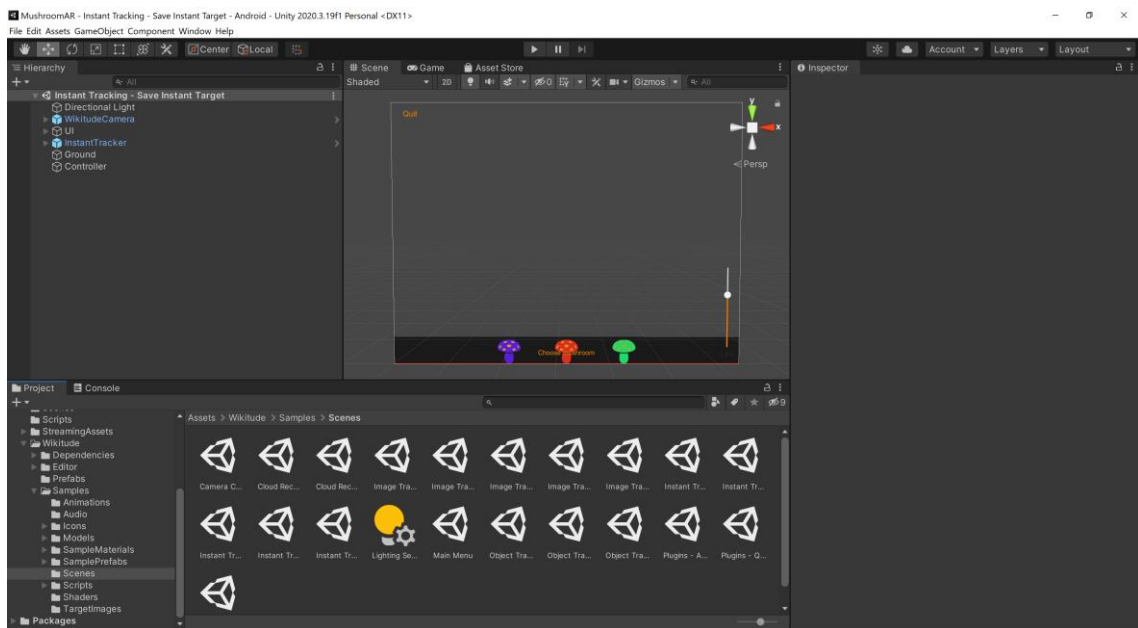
MushroomAR - Instant Tracking - Save Instant Target - Android - Unity 2020.3.19f1 Personal <DX11>
File Edit Assets GameObject Component Window Help

Center Local

Account Layers Layout

Hierarchy
All
Instant Tracking - Save Instant Target
Directional Light
WikitudeCamera
UI
InstantTracker
Ground
Controller

Scene Game Asset Store
Shaded 2D 0 Gizmos All
Quit
y
x
Persp
Choose Mushroom

Inspector

Project Console
Scripts
StreamingAssets
Wikitude
Dependencies
Editor
Prefabs
Samples
Animations
Audio
Icons
Models
SampleMaterials
SamplePrefabs
Scenes
Scripts
Shaders
TargetImages
Packages

Assets > Wikitude > Samples > Scenes
9

Camera C... Cloud Rec... Cloud Rec... Image Tra... Image Tra... Image Tra... Image Tra... Image Tra... Instant Tr... Instant Tr...
Instant Tr... Instant Tr... Instant Tr... Lighting Se... Main Menu Object Tra... Object Tra... Object Tra... Plugins - A... Plugins - Q...